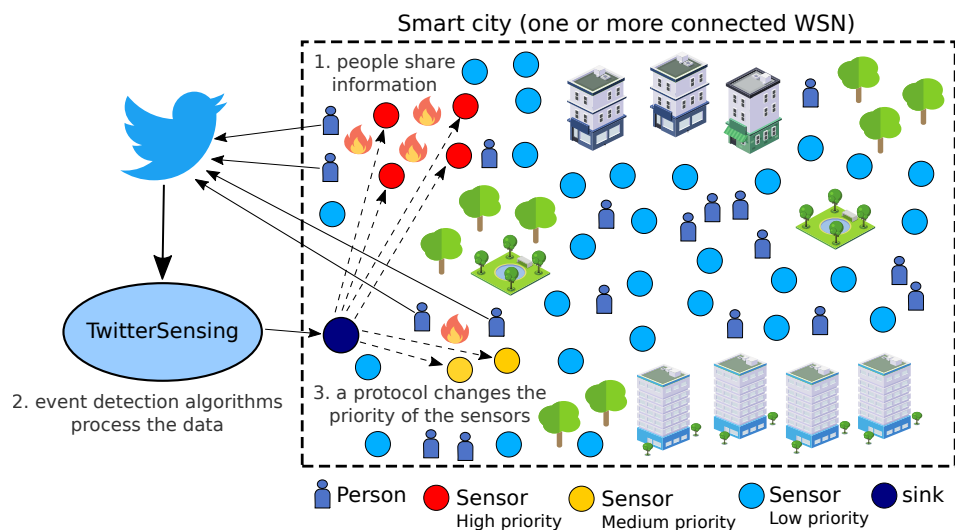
Smart city (one or more connected WSN)

1. people share information

TwitterSensing

2. event detection algorithms process the data

3. a protocol changes the priority of the sensors

Person
Sensor High priority
Sensor Medium priority
Sensor Low priority
sink